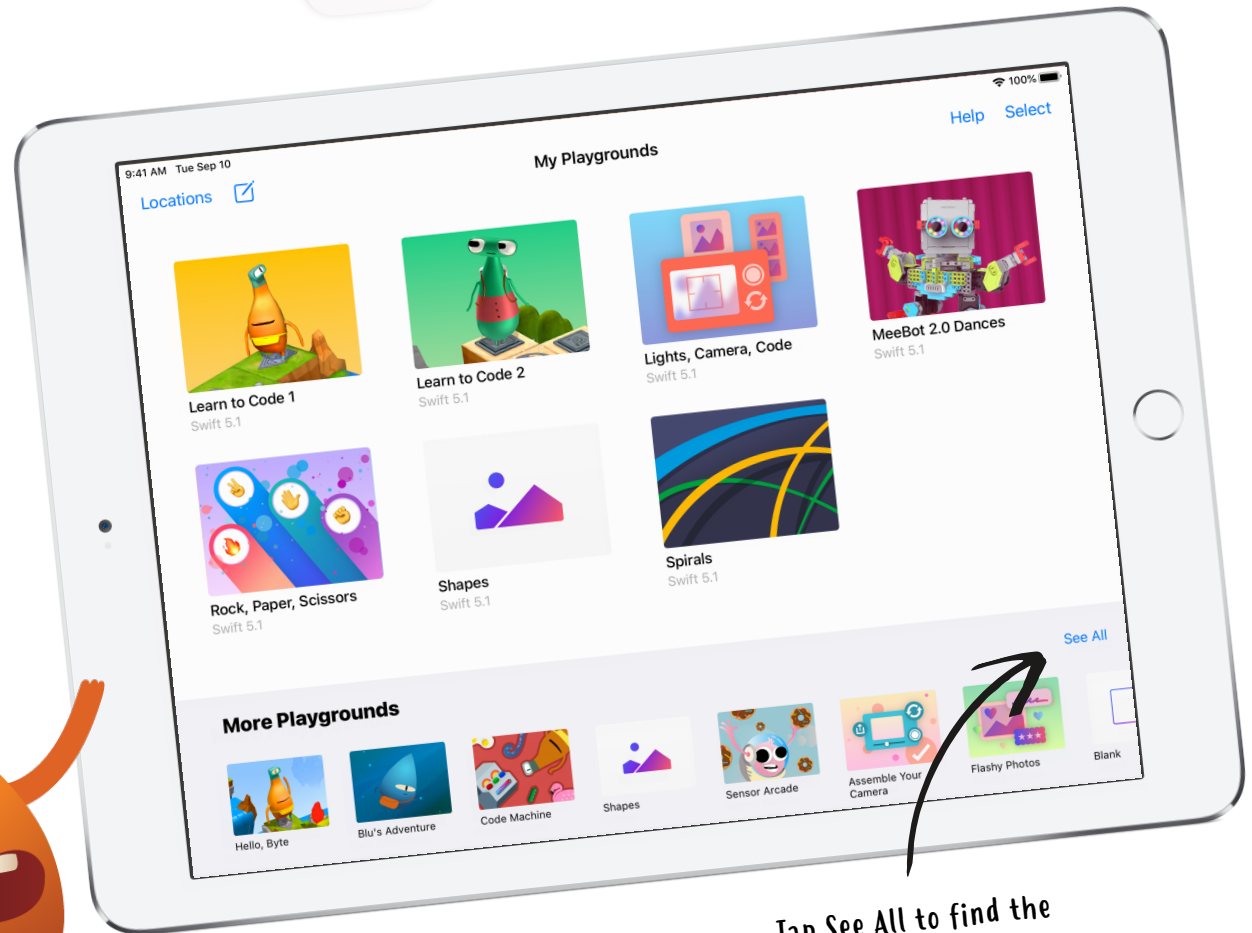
9:41 AM Tue Sep 10

100%

Help Select

My Playgrounds

Locations

Learn to Code 1
Swift 5.1

Learn to Code 2
Swift 5.1

Lights, Camera, Code
Swift 5.1

MeeBot 2.0 Dances
Swift 5.1

Rock, Paper, Scissors
Swift 5.1

Shapes
Swift 5.1

Spirals
Swift 5.1

See All

More Playgrounds

Hello, Byte

Blu's Adventure

Code Machine

Shapes

Sensor Arcade

Assemble Your Camera

Flashy Photos

Blank

Tap See All to find the